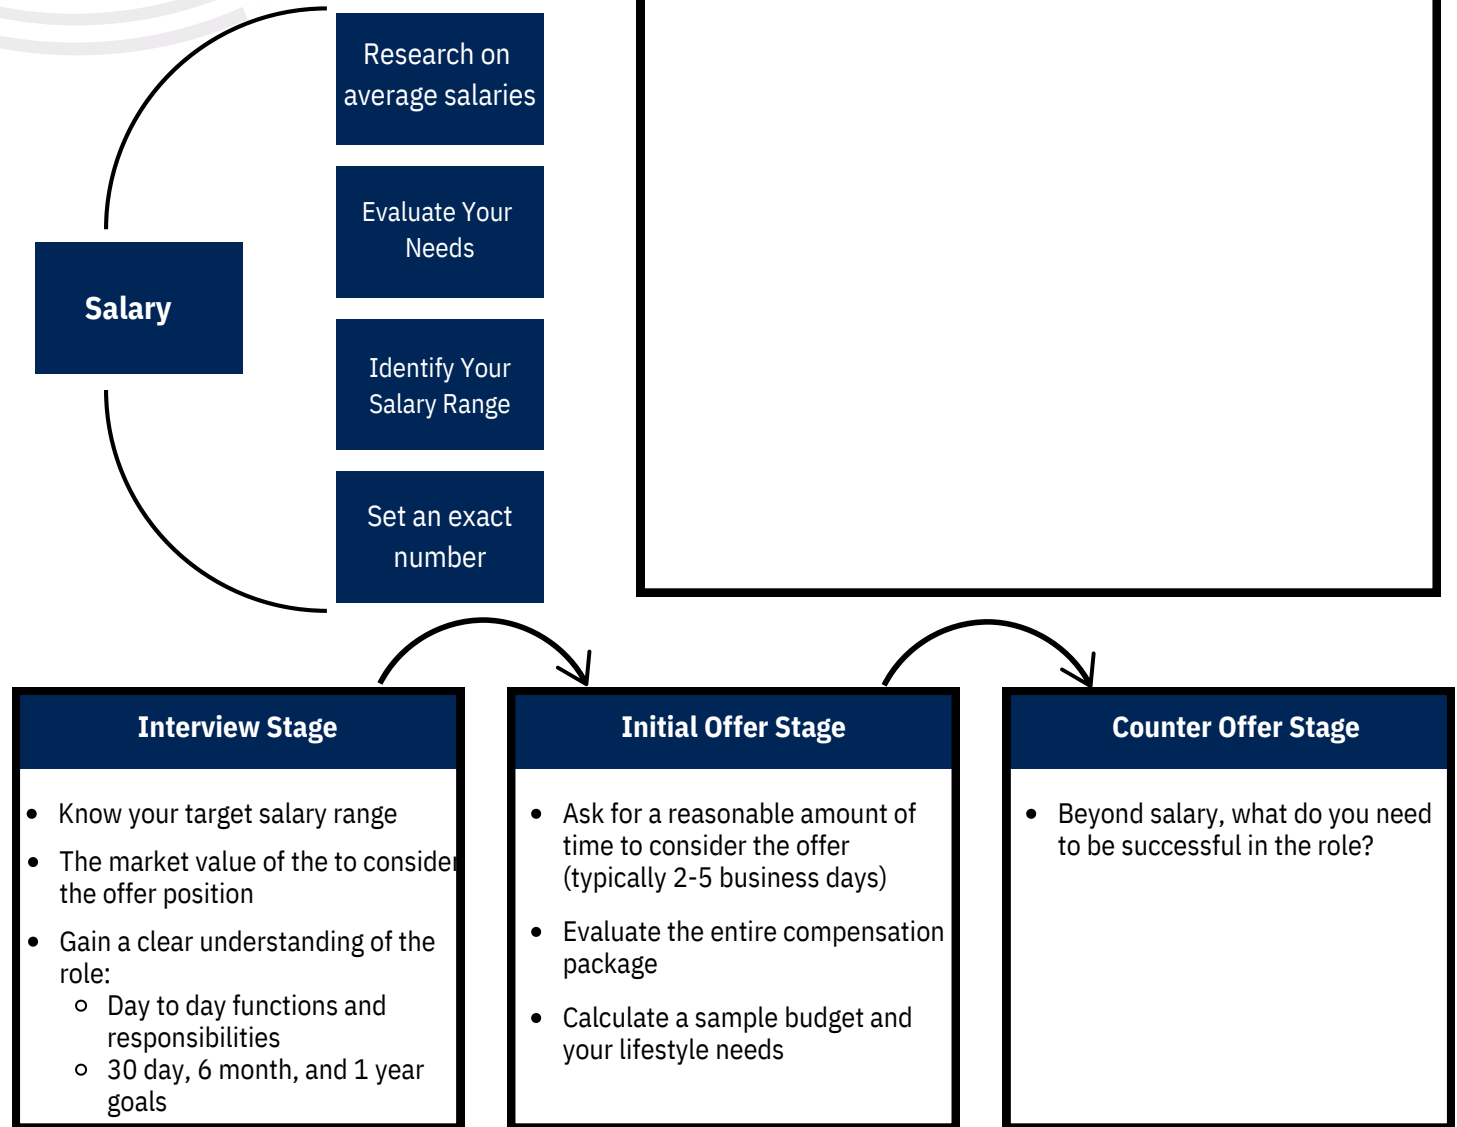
Salary

Research on average salaries

Evaluate Your Needs

Identify Your Salary Range

Set an exact number

Interview Stage

- Know your target salary range
- The market value of the to consider the offer position
- Gain a clear understanding of the role:
  - Day to day functions and responsibilities
  - 30 day, 6 month, and 1 year goals

Initial Offer Stage

- Ask for a reasonable amount of time to consider the offer (typically 2-5 business days)
- Evaluate the entire compensation package
- Calculate a sample budget and your lifestyle needs

Counter Offer Stage

- Beyond salary, what do you need to be successful in the role?